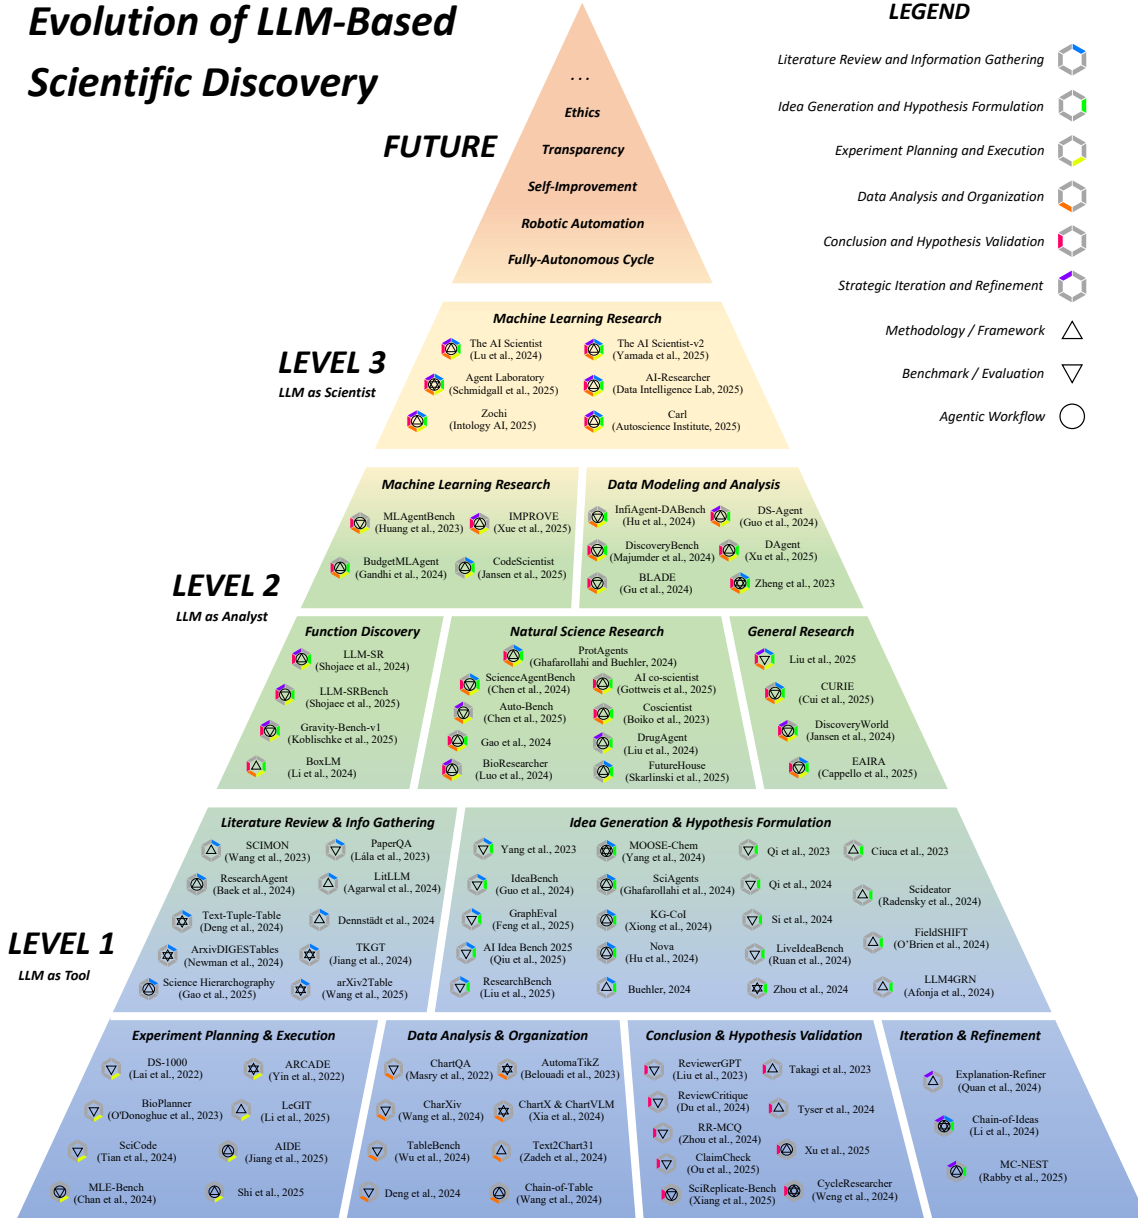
Evolution of LLM-Based Scientific Discovery

FUTURE

...

Ethics

Transparency

Self-Improvement

Robotic Automation

Fully-Autonomous Cycle

LEGEND

Literature Review and Information Gathering

Idea Generation and Hypothesis Formulation

Experiment Planning and Execution

Data Analysis and Organization

Conclusion and Hypothesis Validation

Strategic Iteration and Refinement

Methodology / Framework

Benchmark / Evaluation

Agentic Workflow

LEVEL 3
LLM as Scientist

Machine Learning Research

The AI Scientist (Lu et al., 2024)
The AI Scientist-v2 (Yamada et al., 2025)
Agent Laboratory (Schmidgall et al., 2025)
AI-Researcher (Data Intelligence Lab, 2025)
Zochi (Intology AI, 2025)
Carl (Autoscience Institute, 2025)

LEVEL 2
LLM as Analyst

Machine Learning Research

MLAgentBench (Huang et al., 2023)
IMPROVE (Xue et al., 2025)
BudgetMLAgent (Gandhi et al., 2024)
CodeScientist (Jansen et al., 2025)

Data Modeling and Analysis

InfiAgent-DABench (Hu et al., 2024)
DS-Agent (Guo et al., 2024)
DiscoveryBench (Majumder et al., 2024)
DAgent (Xu et al., 2025)
BLADE (Gu et al., 2024)
Zheng et al., 2023

Function Discovery

LLM-SR (Shojaee et al., 2024)
LLM-SRBench (Shojaee et al., 2025)
Gravity-Bench-v1 (Koblischke et al., 2025)
BoxLM (Li et al., 2024)

Natural Science Research

ProtAgents (Ghafarollahi and Buehler, 2024)
ScienceAgentBench (Chen et al., 2024)
AI co-scientist (Gottweis et al., 2025)
Auto-Bench (Chen et al., 2025)
Coscientist (Boiko et al., 2023)
Gao et al., 2024
DrugAgent (Liu et al., 2024)
BioResearcher (Luo et al., 2024)
FutureHouse (Skarlinski et al., 2025)

General Research

Liu et al., 2025
CURIE (Cui et al., 2025)
DiscoveryWorld (Jansen et al., 2024)
EAIRA (Cappello et al., 2025)

LEVEL 1
LLM as Tool

Literature Review & Info Gathering

SCIMON (Wang et al., 2023)
PaperQA (Lála et al., 2023)
ResearchAgent (Baek et al., 2024)
LitLLM (Agarwal et al., 2024)
Text-Tuple-Table (Deng et al., 2024)
Dennstädt et al., 2024
ArxivDIGESTables (Newman et al., 2024)
TKGT (Jiang et al., 2024)
Science Hierarchography (Gao et al., 2025)
arXiv2Table (Wang et al., 2025)

Idea Generation & Hypothesis Formulation

Yang et al., 2023
MOOSE-Chem (Yang et al., 2024)
Qi et al., 2023
Ciuca et al., 2023
IdeaBench (Guo et al., 2024)
SciAgents (Ghafarollahi et al., 2024)
Qi et al., 2024
Scideator (Radensky et al., 2024)
GraphEval (Feng et al., 2025)
KG-CoI (Xiong et al., 2024)
Si et al., 2024
AI Idea Bench 2025 (Qiu et al., 2025)
Nova (Hu et al., 2024)
LiveIdeaBench (Ruan et al., 2024)
FieldSHIFT (O'Brien et al., 2024)
ResearchBench (Liu et al., 2025)
Buchler, 2024
Zhou et al., 2024
LLM4GRN (Afonja et al., 2024)

Experiment Planning & Execution

DS-1000 (Lai et al., 2022)
ARCADE (Yin et al., 2022)
BioPlanner (O'Donoghue et al., 2023)
LeGIT (Li et al., 2025)
SciCode (Tian et al., 2024)
AIDE (Jiang et al., 2025)
MLE-Bench (Chan et al., 2024)
Shi et al., 2025

Data Analysis & Organization

ChartQA (Masry et al., 2022)
AutomaTikZ (Belouadi et al., 2023)
CharXiv (Wang et al., 2024)
ChartX & ChartVLM (Xia et al., 2024)
TableBench (Wu et al., 2024)
Text2Chart31 (Zadeh et al., 2024)
Deng et al., 2024
Chain-of-Table (Wang et al., 2024)

Conclusion & Hypothesis Validation

ReviewerGPT (Liu et al., 2023)
Takagi et al., 2023
ReviewCritique (Du et al., 2024)
Tyser et al., 2024
RR-MCQ (Zhou et al., 2024)
ClaimCheck (Ou et al., 2025)
Xu et al., 2025
SciReplicate-Bench (Xiang et al., 2025)
CycleResearcher (Weng et al., 2024)

Iteration & Refinement

Explanation-Refiner (Quan et al., 2024)
Chain-of-Ideas (Li et al., 2024)
MC-NEST (Rabby et al., 2025)